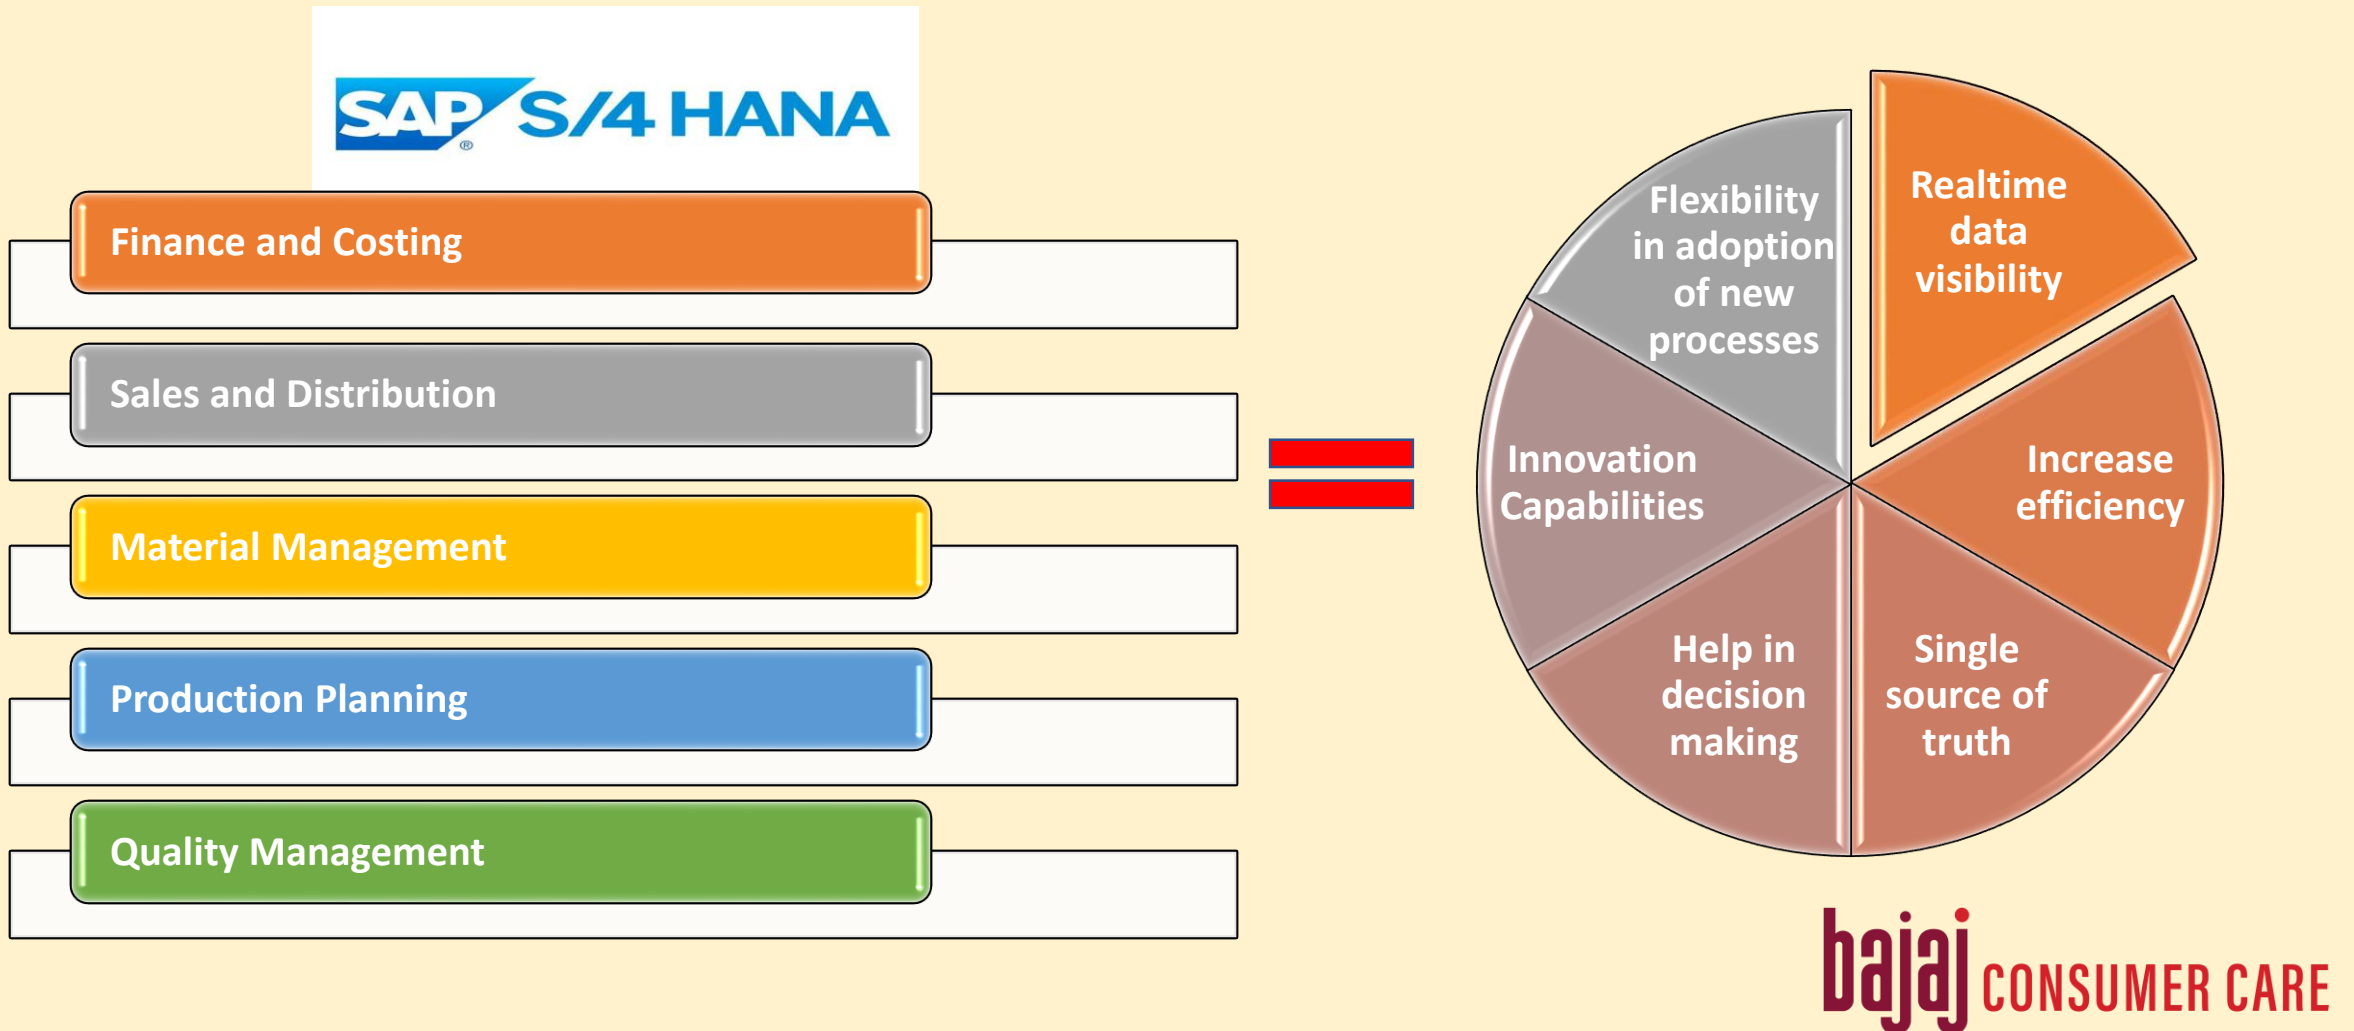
SAP® S/4 HANA

Finance and Costing

Sales and Distribution

Material Management

Production Planning

Quality Management

Flexibility in adoption of new processes

Realtime data visibility

Innovation Capabilities

Increase efficiency

Help in decision making

Single source of truth

bajaj CONSUMER CARE